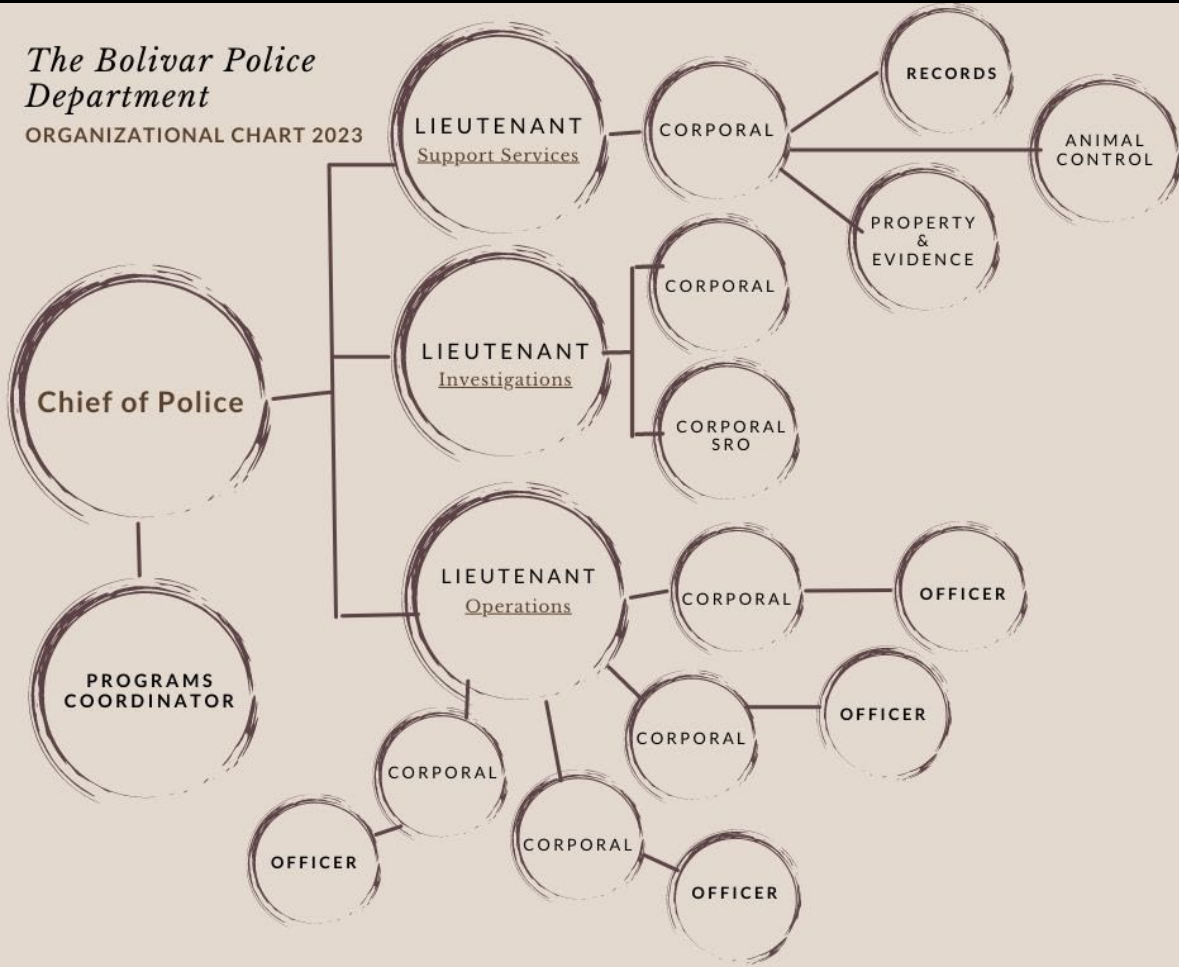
The Bolivar Police Department
ORGANIZATIONAL CHART 2023

LIEUTENANT
Support Services

CORPORAL

RECORDS

ANIMAL CONTROL

PROPERTY & EVIDENCE

LIEUTENANT
Investigations

CORPORAL

CORPORAL SRO

Chief of Police

LIEUTENANT
Operations

CORPORAL

OFFICER

CORPORAL

OFFICER

PROGRAMS COORDINATOR

CORPORAL

OFFICER

CORPORAL

OFFICER